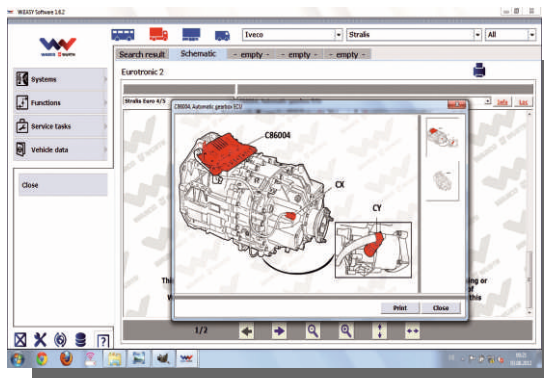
W-EASY Software 1.0.2

Iveco | Stralis | All

Search result | Schematic | - empty - | - empty - | - empty -

Eurotronic 2

Systems

Functions

Service tasks

Vehicle data

Close

Stralis Euro 4/5

Info | Loc

C86004, Automatic gearbox ECU

C86004

CX

CY

Print | Close

1/2